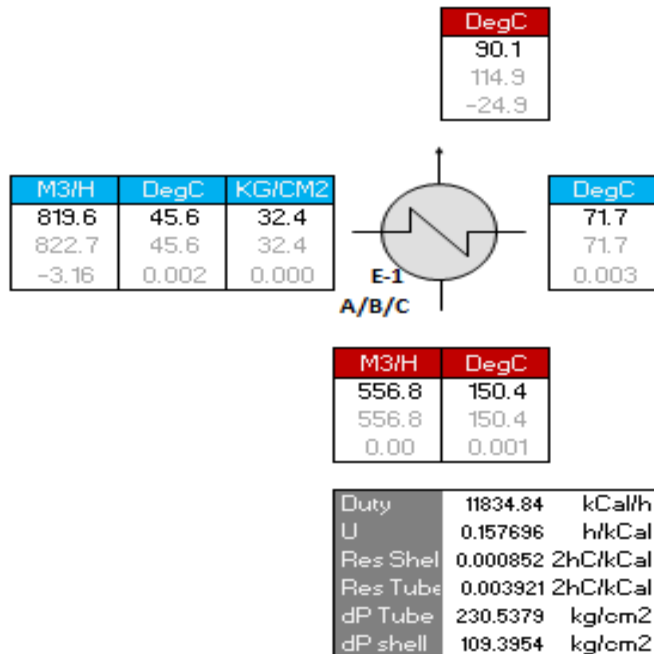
| DegC |
|---|
| 90.1 |
| 114.9 |
| -24.9 |

| M3/H | DegC | KG/CM2 |
|---|---|---|
| 819.6 | 45.6 | 32.4 |
| 822.7 | 45.6 | 32.4 |
| -3.16 | 0.002 | 0.000 |

E-1
A/B/C

| DegC |
|---|
| 71.7 |
| 71.7 |
| 0.003 |

| M3/H | DegC |
|---|---|
| 556.8 | 150.4 |
| 556.8 | 150.4 |
| 0.00 | 0.001 |

| | | |
|---|---|---|
| Duty | 11834.84 | kCal/h |
| U | 0.157696 | h/kCal |
| Res Shel | 0.000852 | 2hC/kCal |
| Res Tube | 0.003921 | 2hC/kCal |
| dP Tube | 230.5379 | kg/cm2 |
| dP shell | 109.3954 | kg/cm2 |